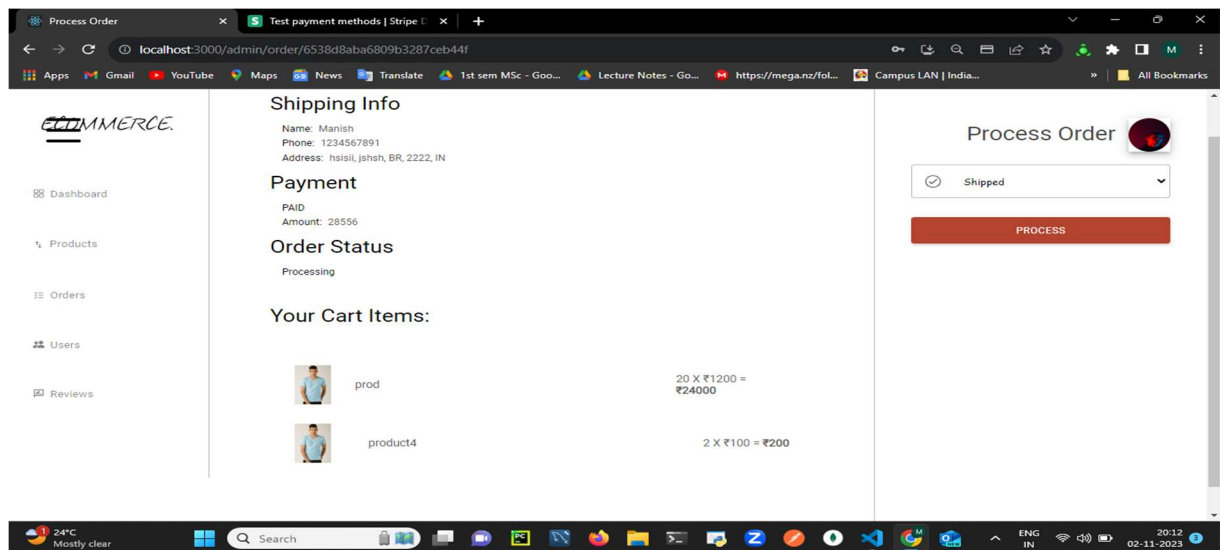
Process Order ×
S Test payment methods | Stripe D ×
+

localhost:3000/admin/order/6538d8aba6809b3287ceb44f

Apps Gmail YouTube Maps News Translate 1st sem MSc - Goo... Lecture Notes - Go... https://mega.nz/fol... Campus LAN | India... » All Bookmarks

ECOMMERCE.

Dashboard

Products

Orders

Users

Reviews

Shipping Info

Name: Manish
Phone: 1234567891
Address: hsisii, jshsh, BR, 2222, IN

Payment

PAID
Amount: 28556

Order Status

Processing

Your Cart Items:

| | | |
|---|---|---|
| | prod | 20 X ₹1200 = **₹24000** |
| | product4 | 2 X ₹100 = **₹200** |

Process Order

Shipped

PROCESS

24°C
Mostly clear

Search

ENG
IN

20:12
02-11-2023